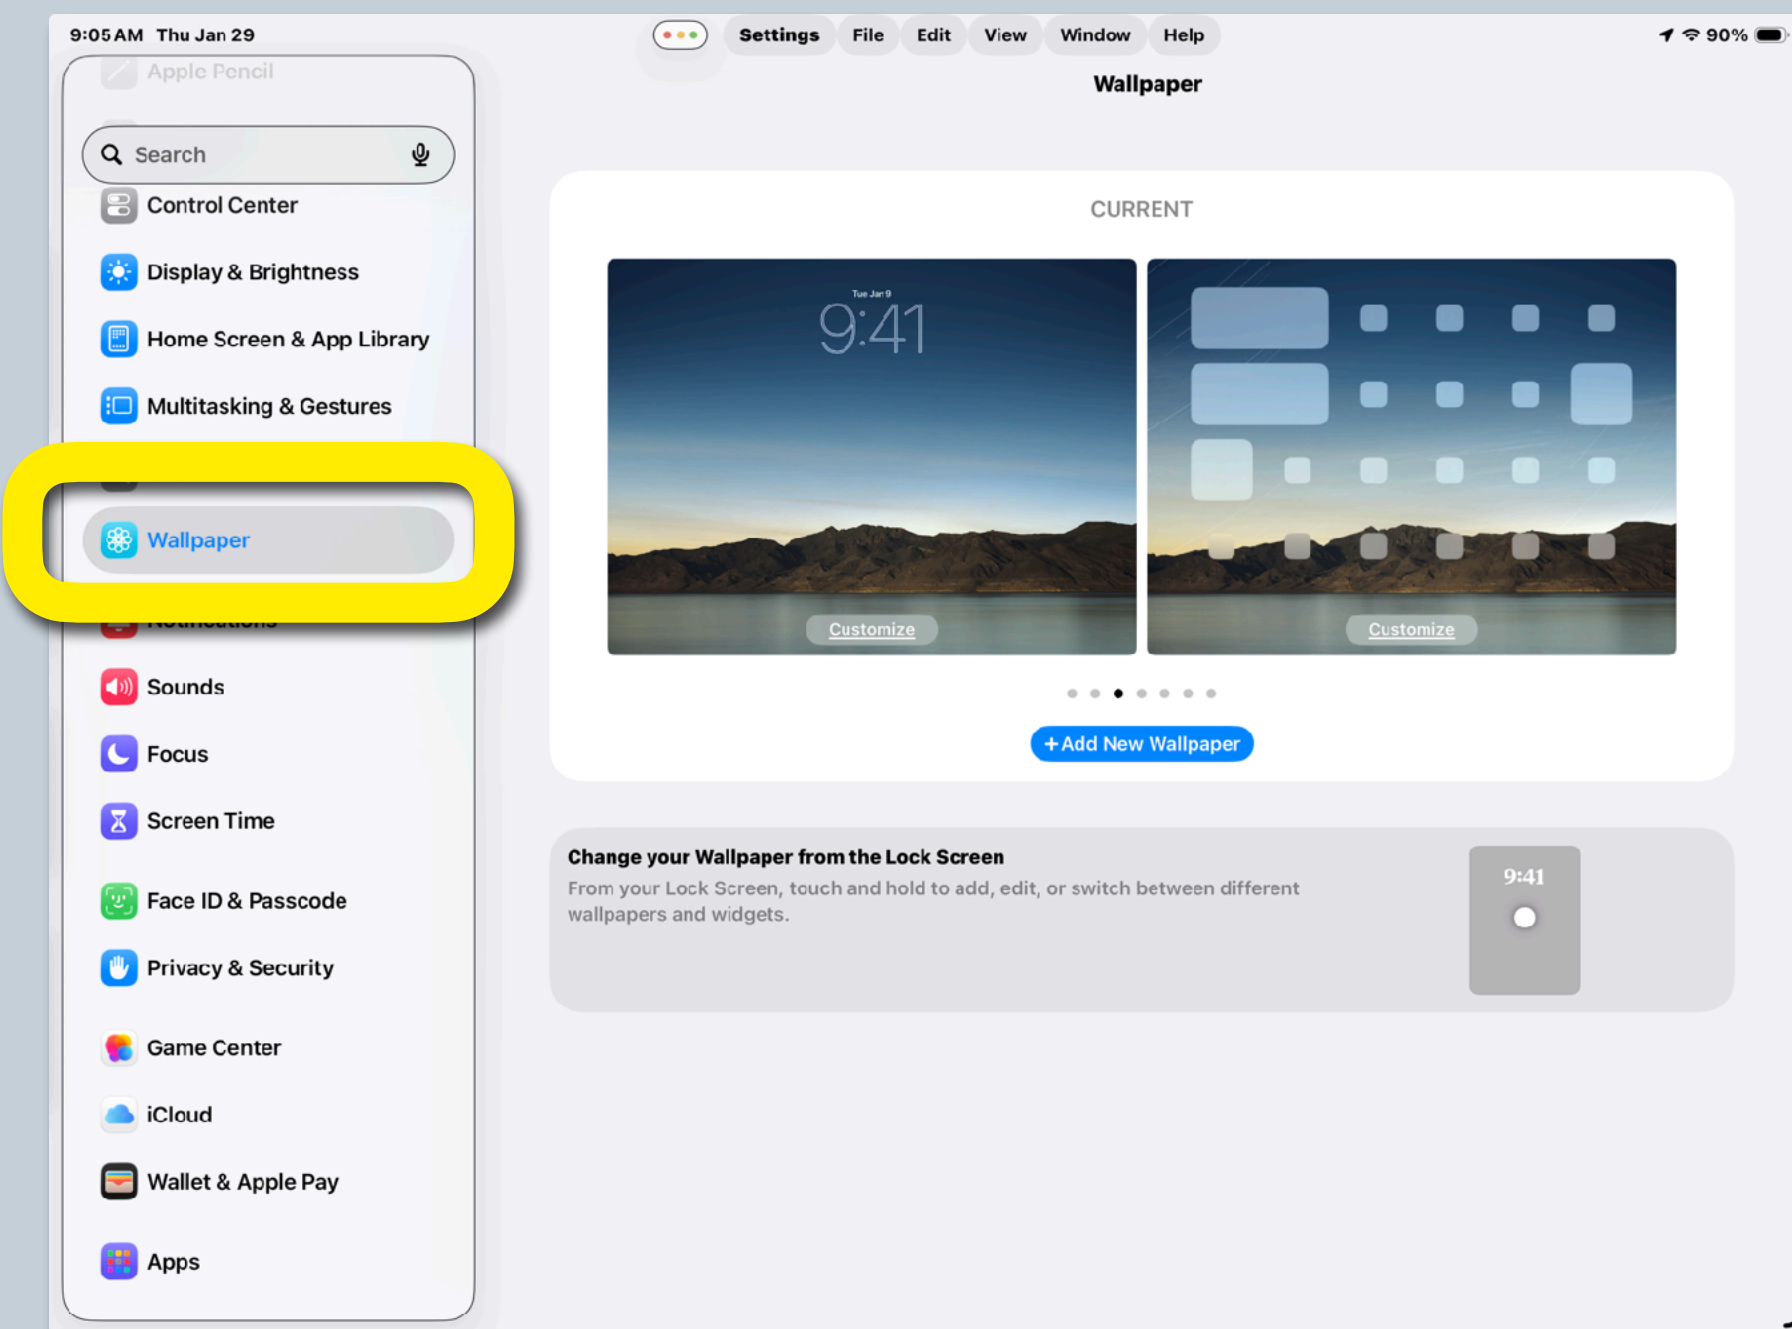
9:05 AM Thu Jan 29

Settings File Edit View Window Help

90%

Apple Pencil

Search

Control Center

Display & Brightness

Home Screen & App Library

Multitasking & Gestures

Wallpaper

Notifications

Sounds

Focus

Screen Time

Face ID & Passcode

Privacy & Security

Game Center

iCloud

Wallet & Apple Pay

Apps

Wallpaper

CURRENT

Tue Jan 9
9:41

Customize

Customize

+ Add New Wallpaper

Change your Wallpaper from the Lock Screen
From your Lock Screen, touch and hold to add, edit, or switch between different wallpapers and widgets.

9:41